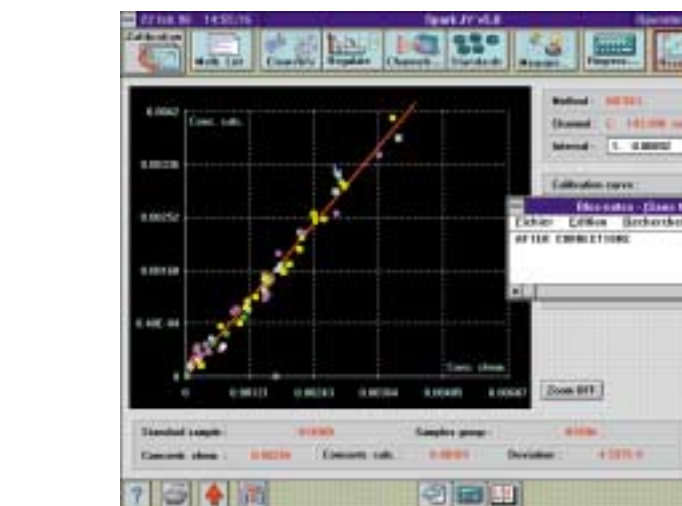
22 fév 96 14:55:16

Spark JY v5.0

Calibration

Meth. List

Channels

Regulate

Channels

Standards

Progress

Conc. calc.

0.0042

0.00336

0.00252

0.00168

8.40E-04

0

0

0.00123

0.00243

0.00364

0.00485

0.00607

Conc. chem.

Method :

Channel :

Internal :

Calibration curve :

Bloc-notes - [Sans titre]

Fichier Edition Recherche

AFTER CORRECTIONS

Zoom OFF

Standard sample :

Samples group :

Concentr. chem. :

Concentr. calc. :

Deviation :

?